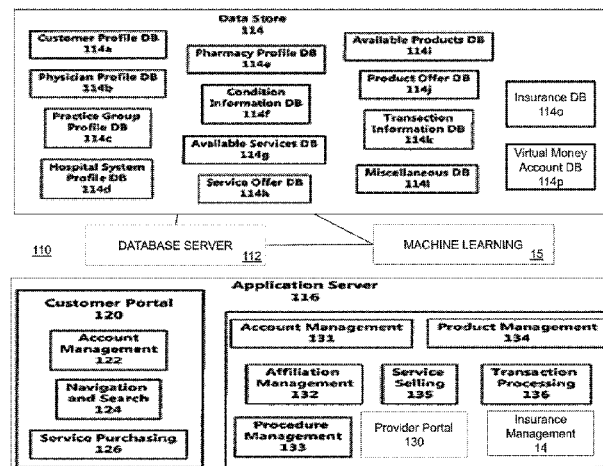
Data Store
114

Customer Profile DB
114a

Physician Profile DB
114b

Practice Group Profile DB
114c

Hospital System Profile DB
114d

Pharmacy Profile DB
114e

Condition Information DB
114f

Available Services DB
114g

Service Offer DB
114h

Available Products DB
114i

Product Offer DB
114j

Transaction Information DB
114k

Miscellaneous DB
114l

Insurance DB
114o

Virtual Money Account DB
114p

110

DATABASE SERVER
112

MACHINE LEARNING
15

Application Server
116

Customer Portal
120

Account Management
122

Navigation and Search
124

Service Purchasing
126

Account Management
131

Product Management
134

Affiliation Management
132

Service Selling
135

Transaction Processing
136

Procedure Management
133

Provider Portal
130

Insurance Management
14